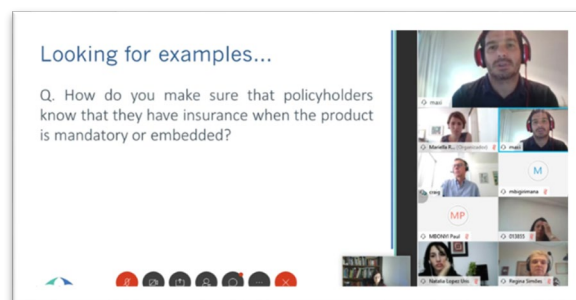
Looking for examples...

Q. How do you make sure that policyholders know that they have insurance when the product is mandatory or embedded?

masi

Mariella R... (Organizador)

masi

M

creg

mkigonana

MP

MBONYI Paul

013855

Natalia Lopez Uno

Regina Simões